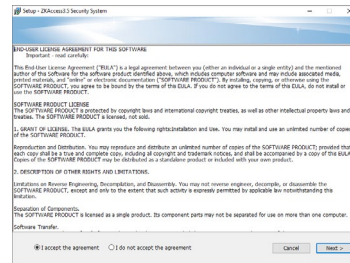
Setup - ZKAccess3.5 Security System

END-USER LICENSE AGREEMENT FOR THIS SOFTWARE
Important - read carefully:

This End-User License Agreement ("EULA") is a legal agreement between you (either an individual or a single entity) and the mentioned author of this Software for the software product identified above, which includes computer software and may include associated media, printed materials, and "online" or electronic documentation ("SOFTWARE PRODUCT"). By installing, copying, or otherwise using the SOFTWARE PRODUCT, you agree to be bound by the terms of this EULA. If you do not agree to the terms of this EULA, do not install or use the SOFTWARE PRODUCT.

SOFTWARE PRODUCT LICENSE
The SOFTWARE PRODUCT is protected by copyright laws and international copyright treaties, as well as other intellectual property laws and treaties. The SOFTWARE PRODUCT is licensed, not sold.

1. GRANT OF LICENSE. This EULA grants you the following rights:Installation and Use. You may install and use an unlimited number of copies of the SOFTWARE PRODUCT.

Reproduction and Distribution. You may reproduce and distribute an unlimited number of copies of the SOFTWARE PRODUCT; provided that each copy shall be a true and complete copy, including all copyright and trademark notices, and shall be accompanied by a copy of this EULA. Copies of the SOFTWARE PRODUCT may be distributed as a standalone product or included with your own product.

2. DESCRIPTION OF OTHER RIGHTS AND LIMITATIONS.

Limitations on Reverse Engineering, Decompilation, and Disassembly. You may not reverse engineer, decompile, or disassemble the SOFTWARE PRODUCT, except and only to the extent that such activity is expressly permitted by applicable law notwithstanding this limitation.

Separation of Components.
The SOFTWARE PRODUCT is licensed as a single product. Its component parts may not be separated for use on more than one computer.

Software Transfer.

I accept the agreement   I do not accept the agreement   Cancel   Next >